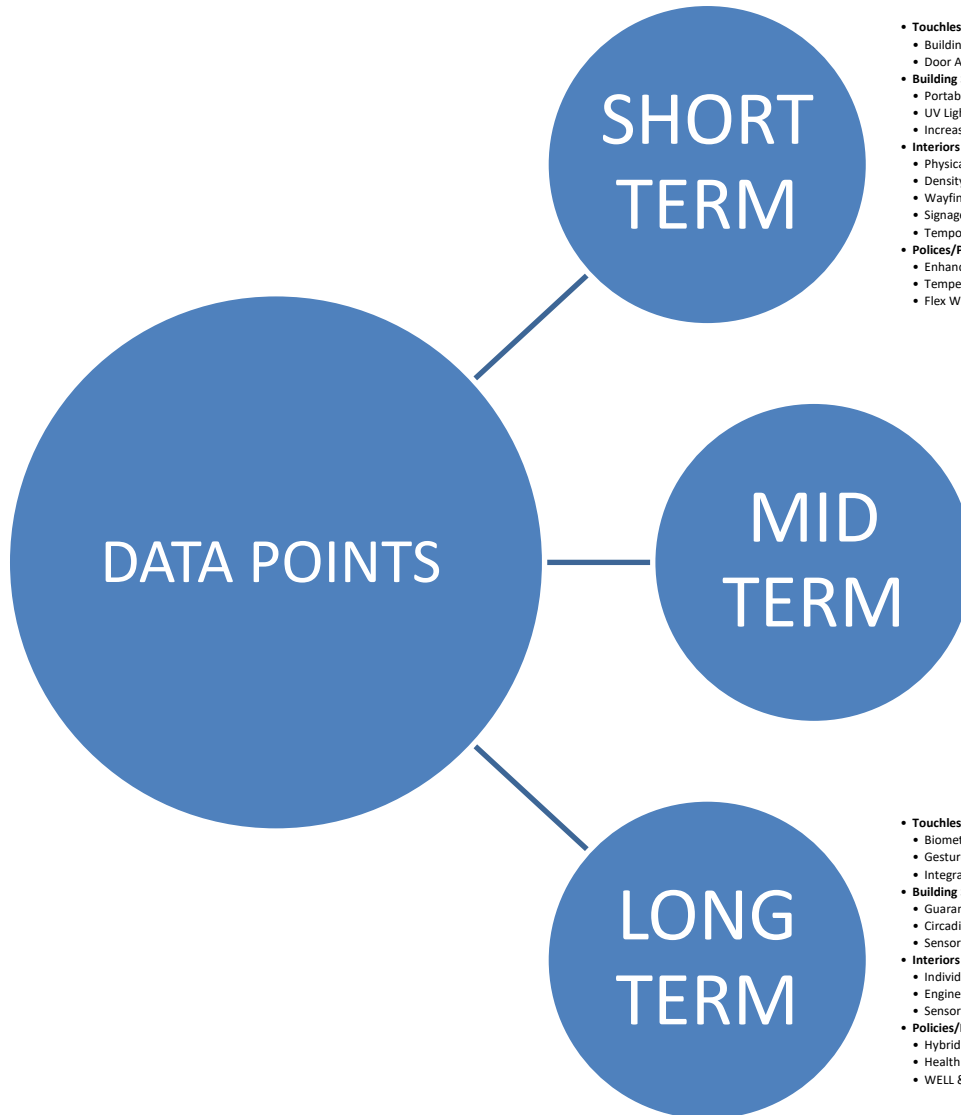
SHORT TERM

• Touchles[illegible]
• Buildin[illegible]
• Door A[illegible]
• Building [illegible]
• Portab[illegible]
• UV Ligh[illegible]
• Increas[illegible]
• Interiors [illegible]
• Physica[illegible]
• Density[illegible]
• Wayfin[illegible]
• Signag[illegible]
• Tempo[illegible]
• Polices/P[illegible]
• Enhanc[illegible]
• Tempe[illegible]
• Flex W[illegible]

DATA POINTS

MID TERM

LONG TERM

• Touchles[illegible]
• Biomet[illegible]
• Gestur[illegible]
• Integra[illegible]
• Building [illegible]
• Guarar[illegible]
• Circadi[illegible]
• Sensor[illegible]
• Interiors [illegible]
• Individ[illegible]
• Engine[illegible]
• Sensor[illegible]
• Policies/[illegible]
• Hybrid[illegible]
• Health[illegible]
• WELL &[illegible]